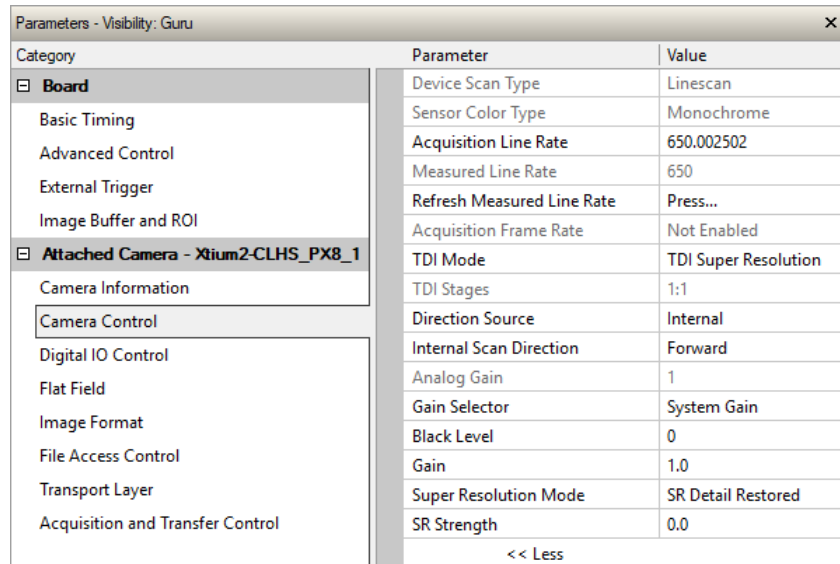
Parameters - Visibility: Guru ×

Category
⊟ Board
Basic Timing
Advanced Control
External Trigger
Image Buffer and ROI
⊟ Attached Camera - Xtium2-CLHS_PX8_1
Camera Information
Camera Control
Digital IO Control
Flat Field
Image Format
File Access Control
Transport Layer
Acquisition and Transfer Control

| Parameter | Value |
|---|---|
| Device Scan Type | Linescan |
| Sensor Color Type | Monochrome |
| Acquisition Line Rate | 650.002502 |
| Measured Line Rate | 650 |
| Refresh Measured Line Rate | Press... |
| Acquisition Frame Rate | Not Enabled |
| TDI Mode | TDI Super Resolution |
| TDI Stages | 1:1 |
| Direction Source | Internal |
| Internal Scan Direction | Forward |
| Analog Gain | 1 |
| Gain Selector | System Gain |
| Black Level | 0 |
| Gain | 1.0 |
| Super Resolution Mode | SR Detail Restored |
| SR Strength | 0.0 |

<< Less